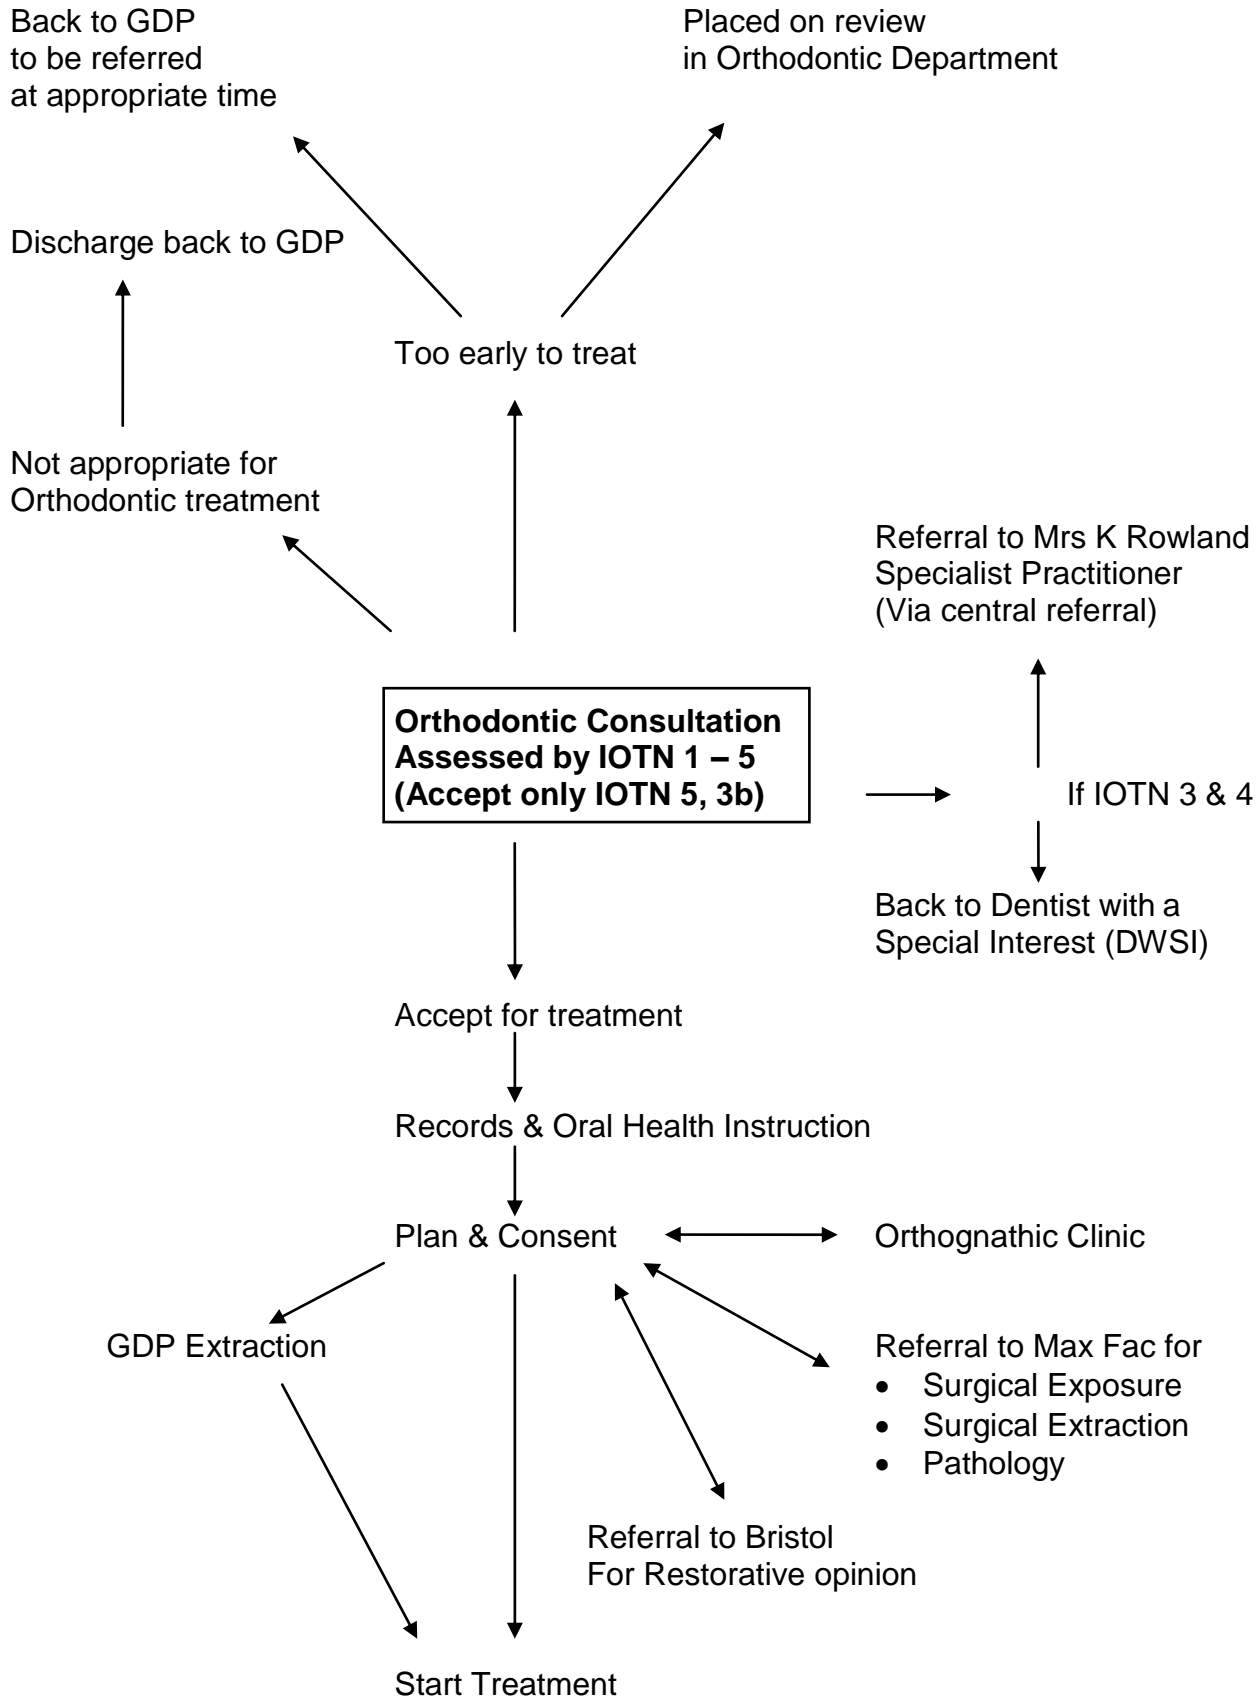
Back to GDP
to be referred
at appropriate time

Placed on review
in Orthodontic Department

Discharge back to GDP

Too early to treat

Not appropriate for
Orthodontic treatment

Referral to Mrs K Rowland
Specialist Practitioner
(Via central referral)

**Orthodontic Consultation**
**Assessed by IOTN 1 – 5**
**(Accept only IOTN 5, 3b)**

If IOTN 3 & 4

Back to Dentist with a
Special Interest (DWSI)

Accept for treatment

Records & Oral Health Instruction

Plan & Consent

Orthognathic Clinic

GDP Extraction

Referral to Max Fac for
- Surgical Exposure
- Surgical Extraction
- Pathology

Referral to Bristol
For Restorative opinion

Start Treatment